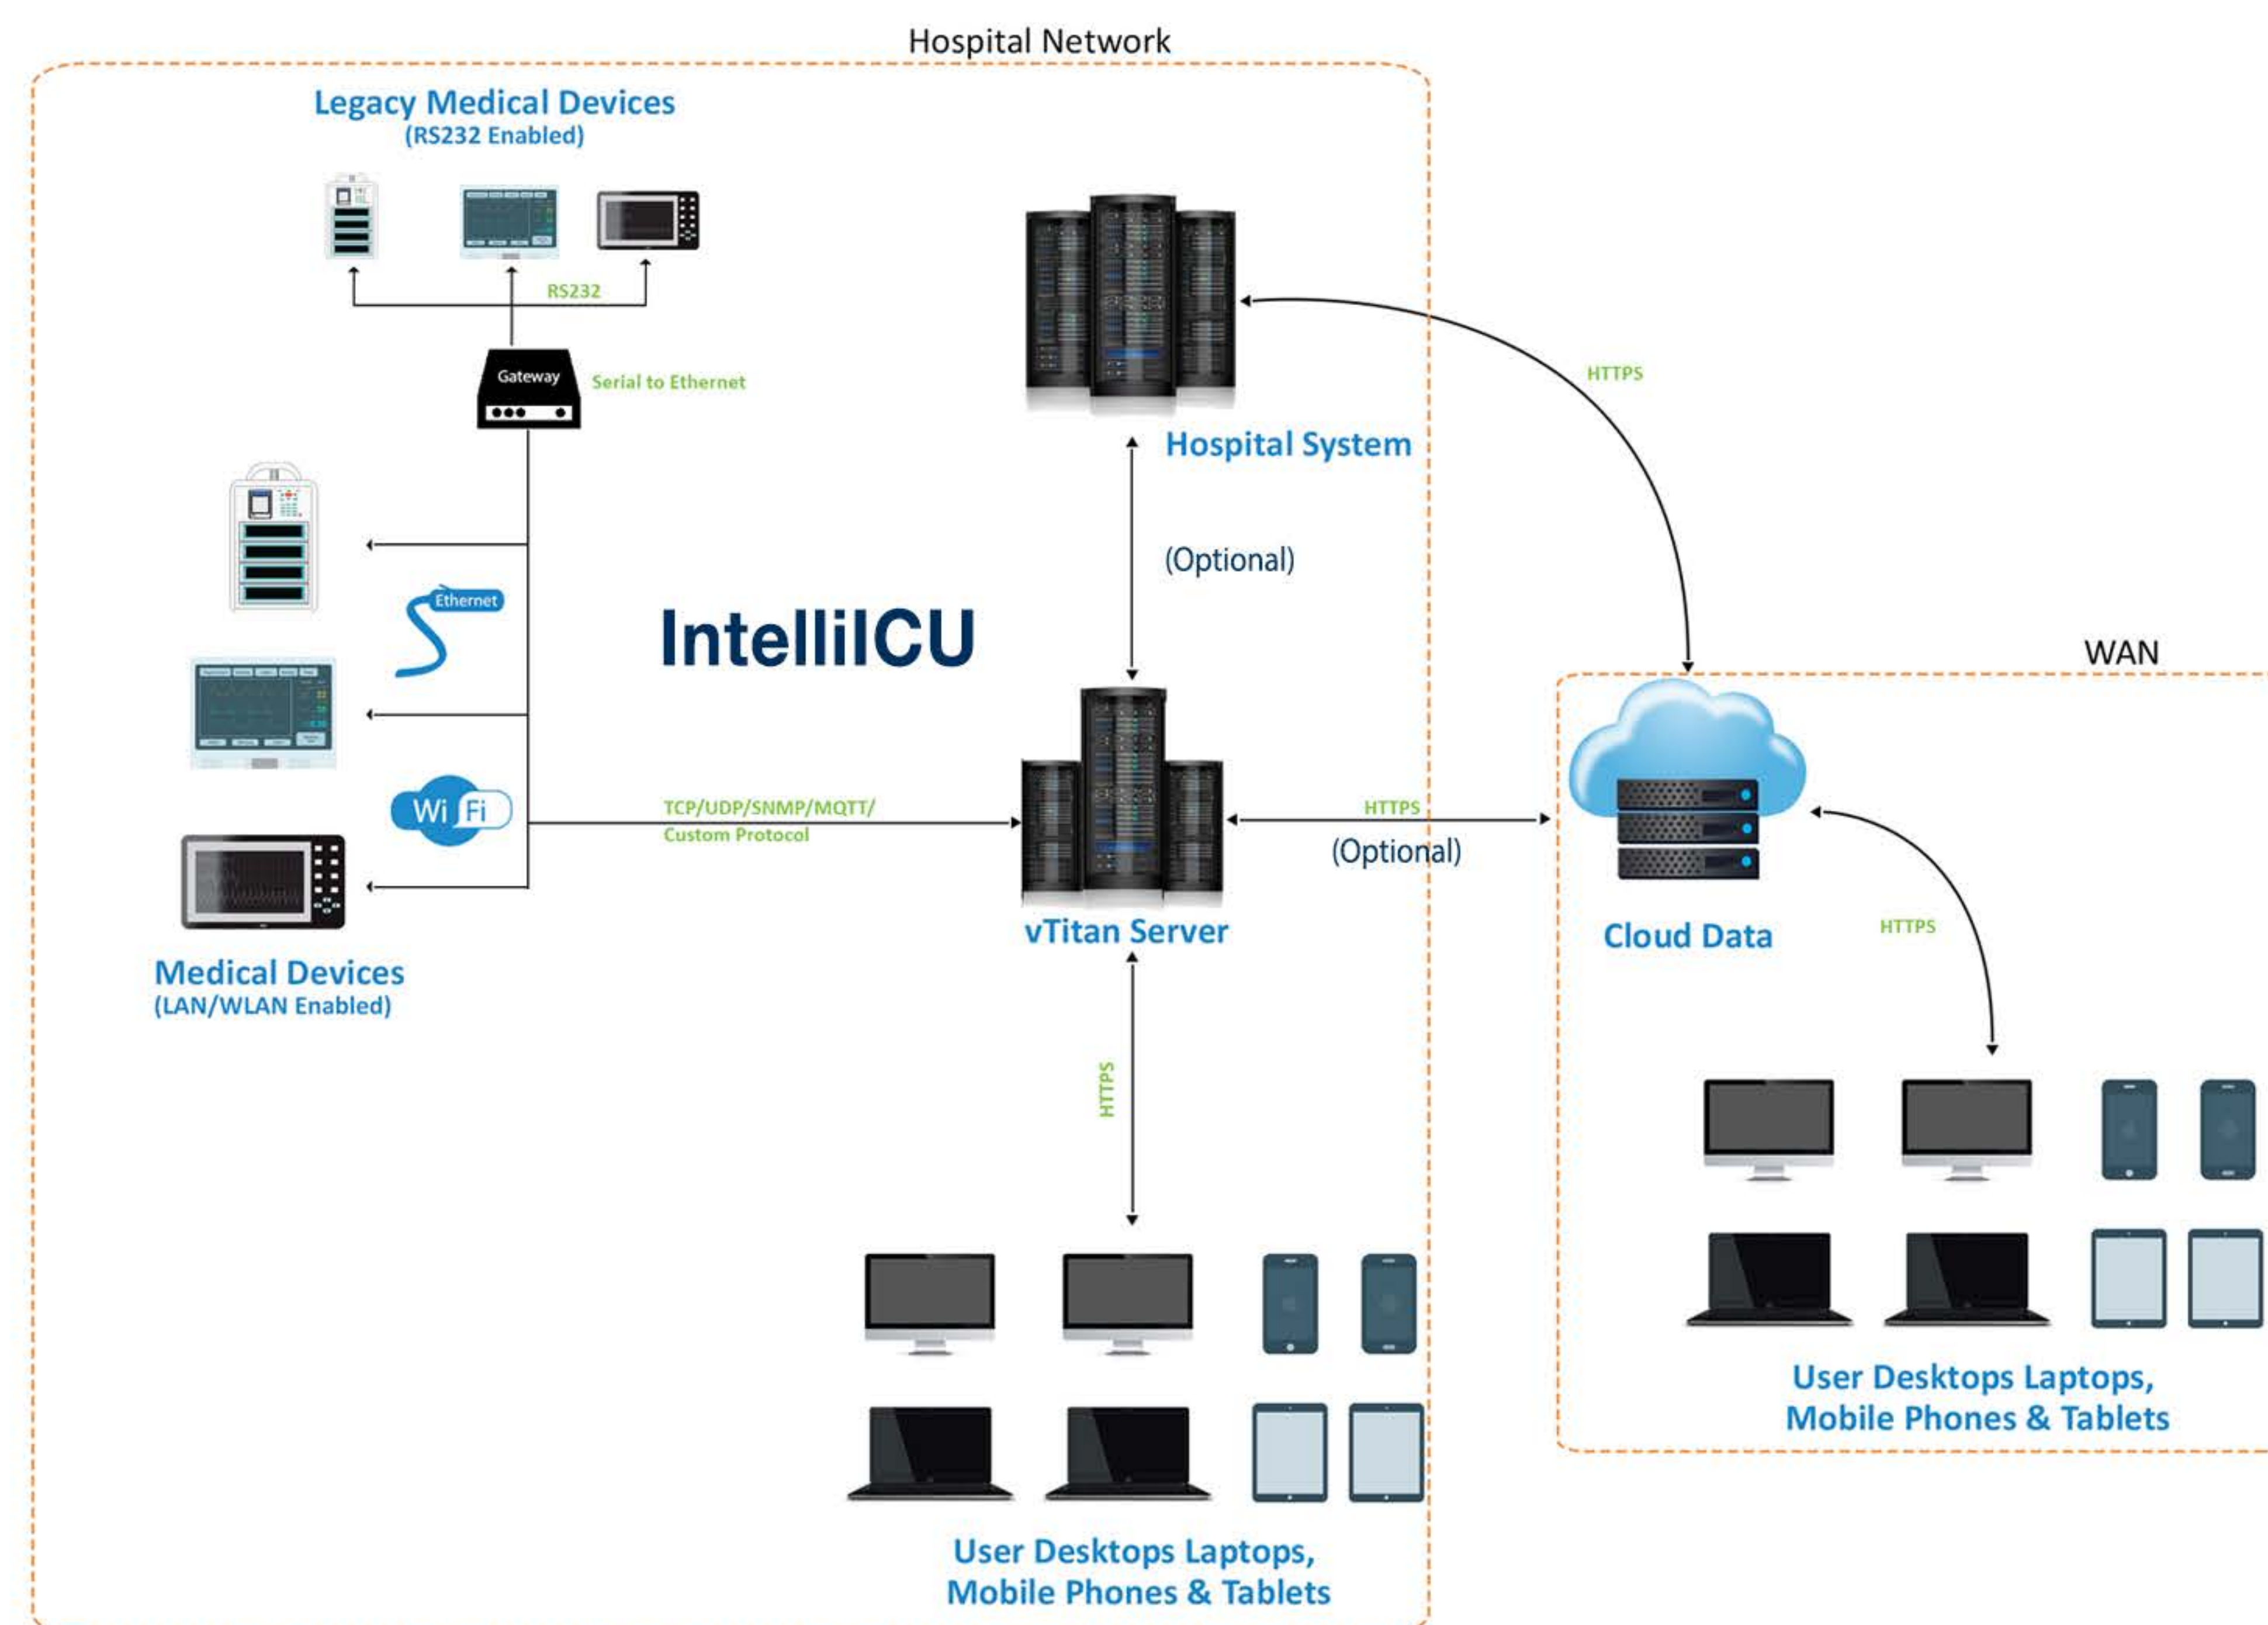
Hospital Network

Legacy Medical Devices
(RS232 Enabled)

RS232

Gateway

Serial to Ethernet

Hospital System

HTTPS

(Optional)

Ethernet

IntelliICU

WAN

Wi Fi

TCP/UDP/SNMP/MQTT/
Custom Protocol

HTTPS

(Optional)

vTitan Server

Cloud Data

HTTPS

Medical Devices
(LAN/WLAN Enabled)

HTTPS

User Desktops Laptops,
Mobile Phones & Tablets

User Desktops Laptops,
Mobile Phones & Tablets